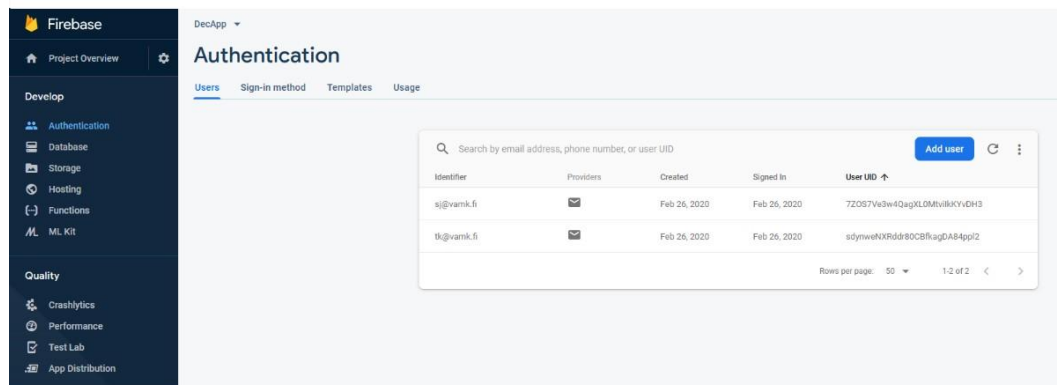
Firebase

Project Overview

Develop

Authentication
Database
Storage
Hosting
Functions
ML Kit

Quality

Crashlytics
Performance
Test Lab
App Distribution

DecApp

Authentication

Users Sign-in method Templates Usage

Search by email address, phone number, or user UID

Add user

| Identifier | Providers | Created | Signed In | User UID ↑ |
|---|---|---|---|---|
| sj@vamk.fi | | Feb 26, 2020 | Feb 26, 2020 | 7ZOS7Ve3w4QagXL0MtvilkKYvDH3 |
| tk@vamk.fi | | Feb 26, 2020 | Feb 26, 2020 | sdynweNXRddr80CBfkagDA84ppl2 |

Rows per page: 50 1-2 of 2